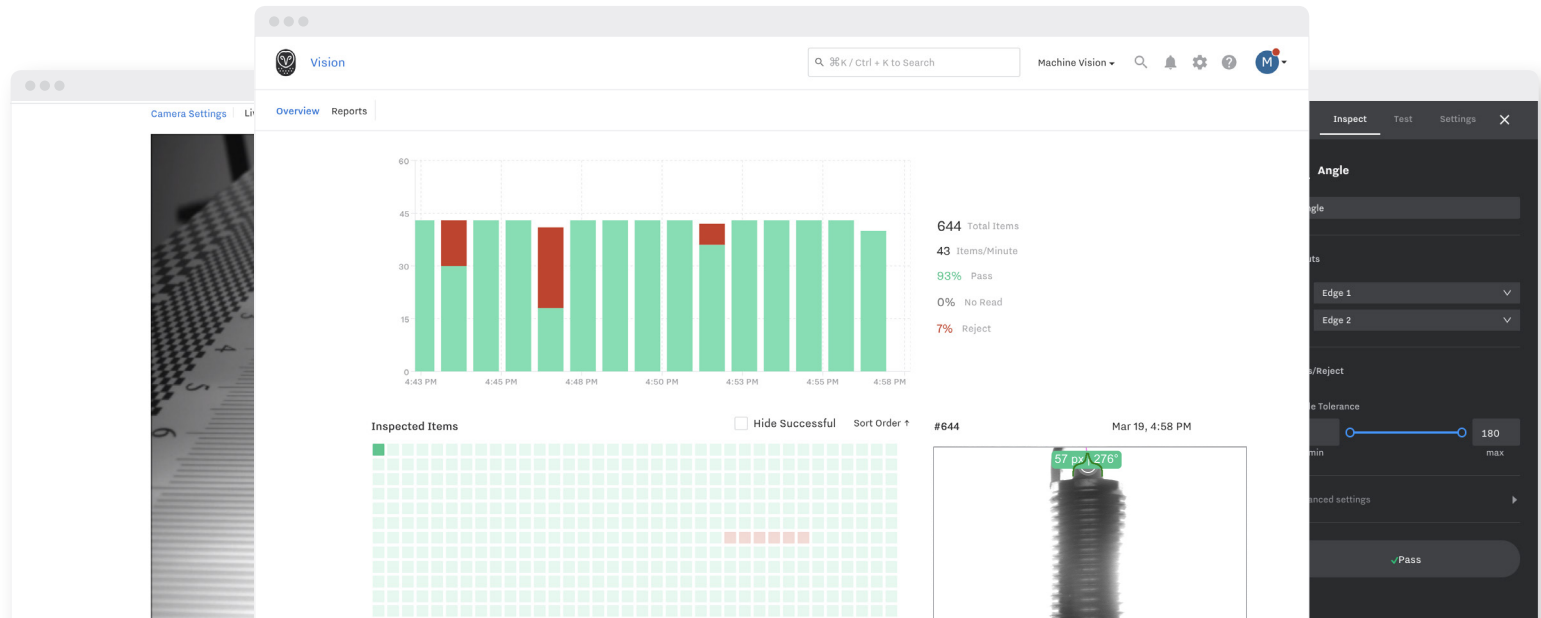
Camera Settings | Li

Vision

⌘K / Ctrl + K to Search

Machine Vision

M

Overview Reports

60
45
30
15
0

4:43 PM 4:45 PM 4:48 PM 4:50 PM 4:53 PM 4:55 PM 4:58 PM

644 Total Items
43 Items/Minute
93% Pass
0% No Read
7% Reject

Inspected Items

Hide Successful

Sort Order ↑

#644

Mar 19, 4:58 PM

57 px 276°

Inspect Test Settings

Angle

gle

ts

Edge 1

Edge 2

s/Reject

e Tolerance

180

min

max

anced settings

✓Pass